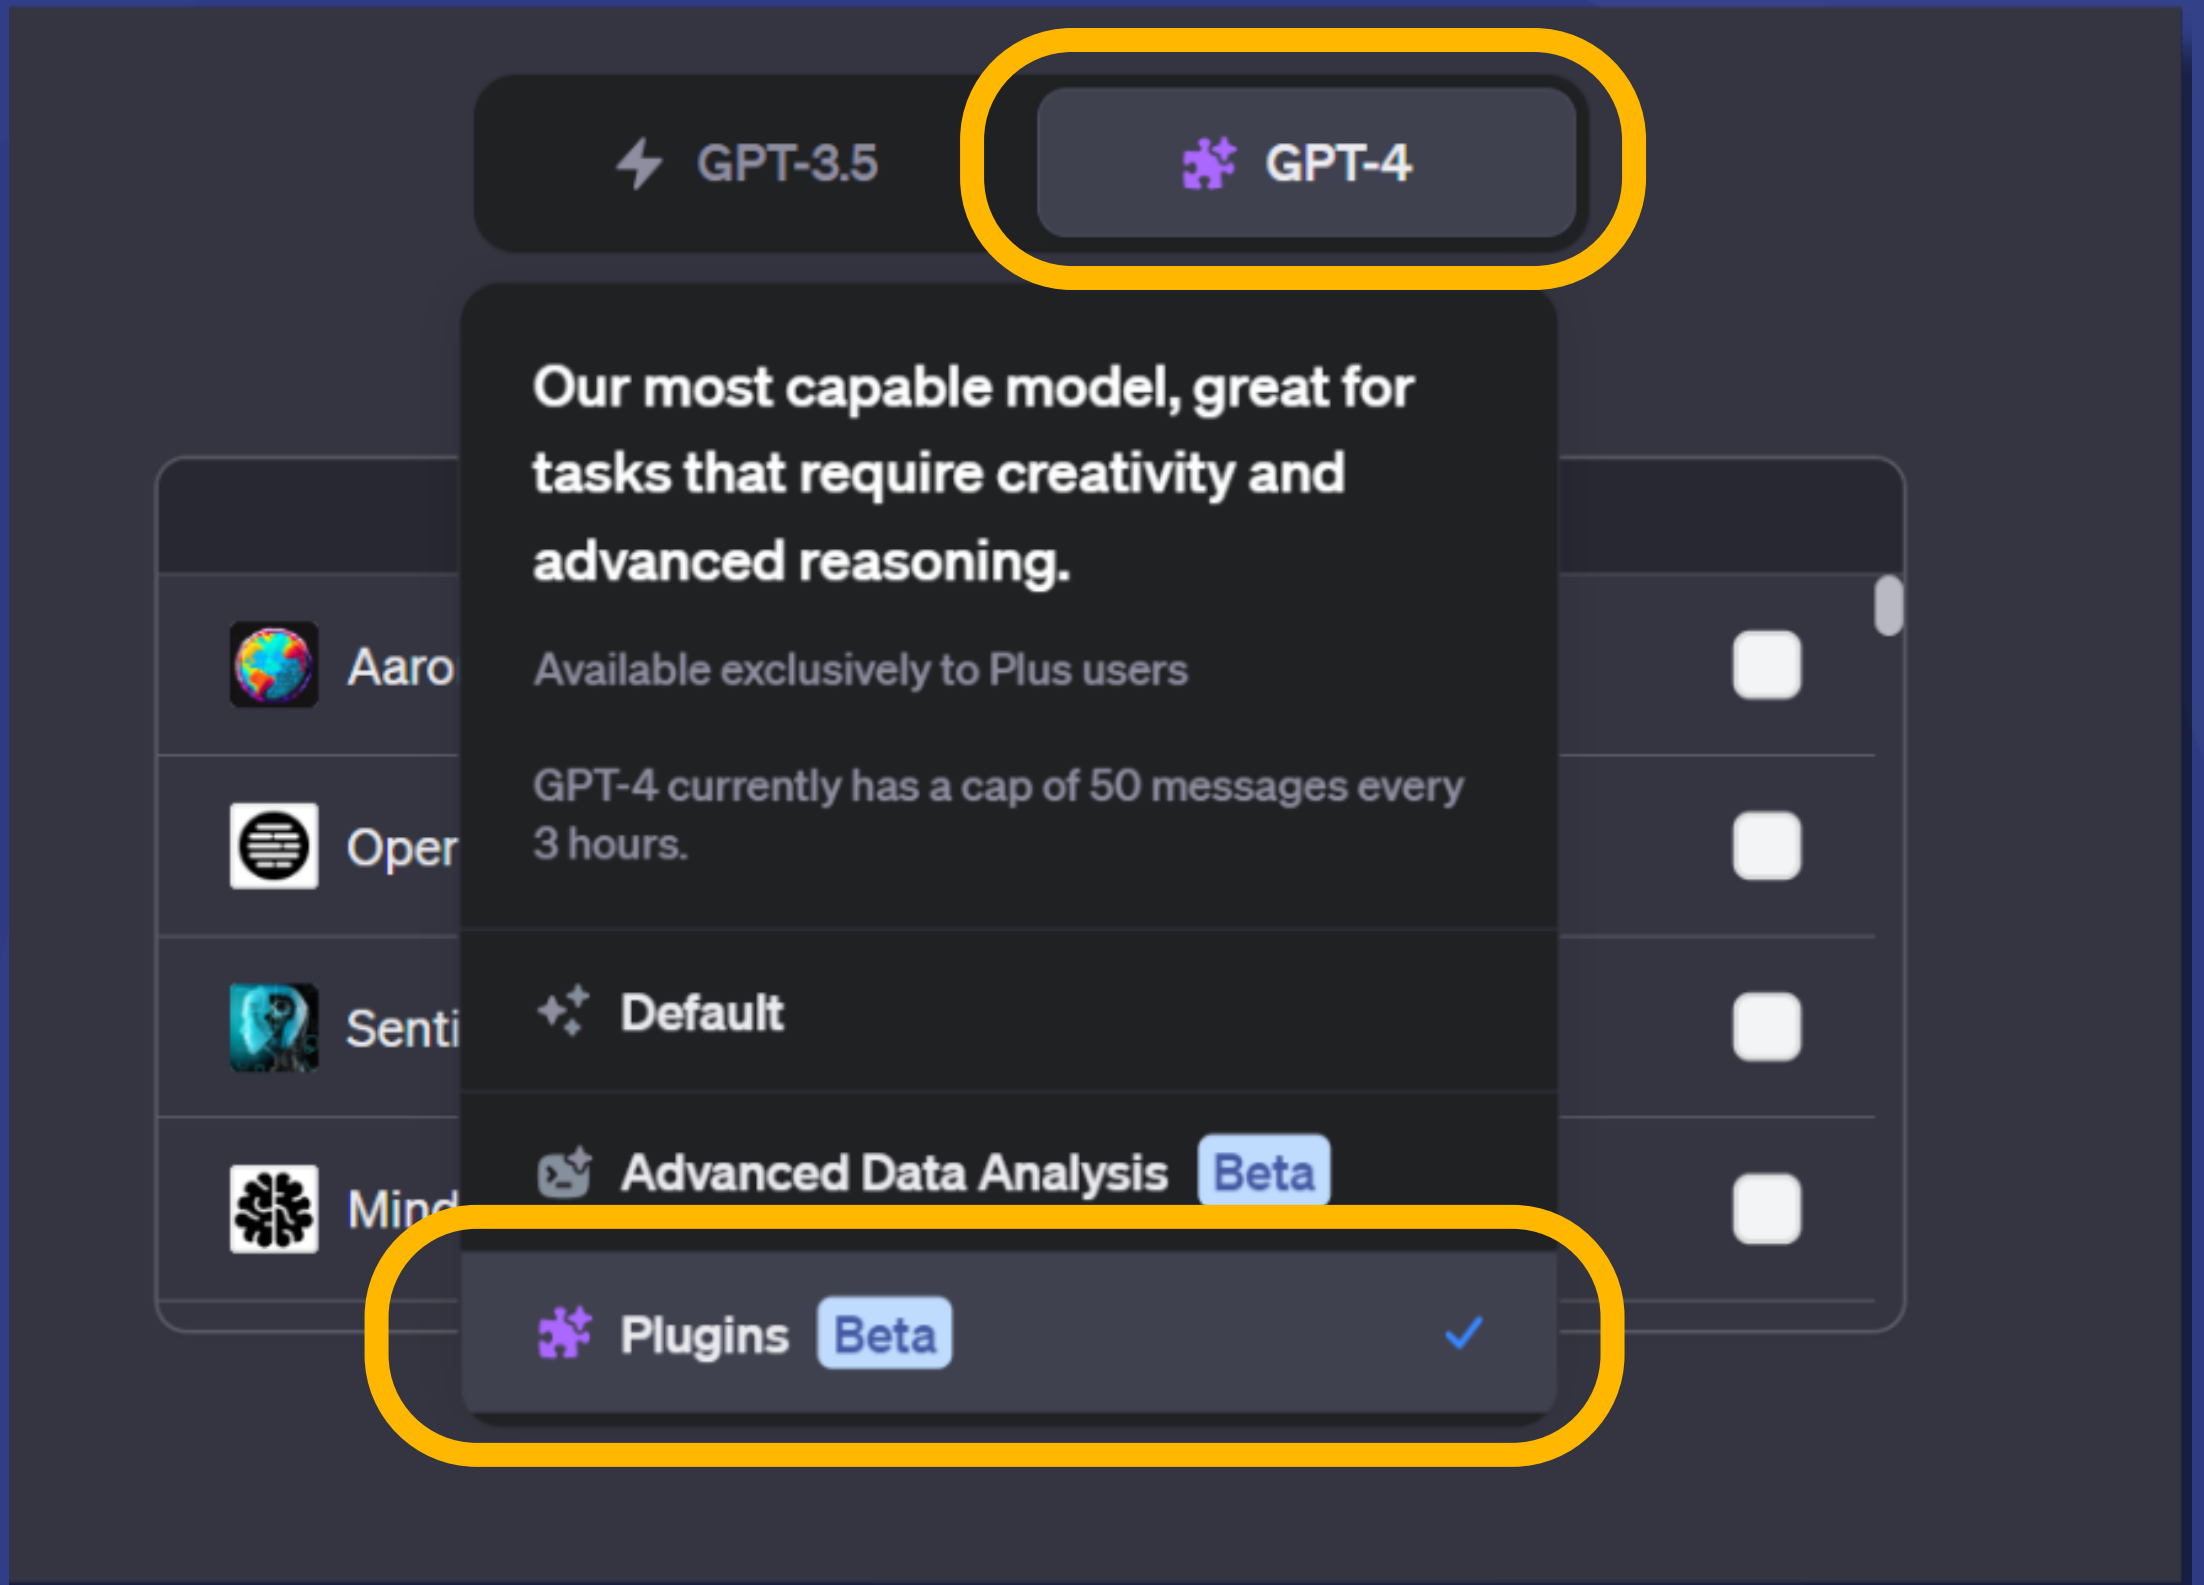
GPT-3.5

GPT-4

Our most capable model, great for tasks that require creativity and advanced reasoning.

Available exclusively to Plus users

GPT-4 currently has a cap of 50 messages every 3 hours.

Default

Advanced Data Analysis Beta

Plugins Beta

Aaro

Oper

Senti

Mind